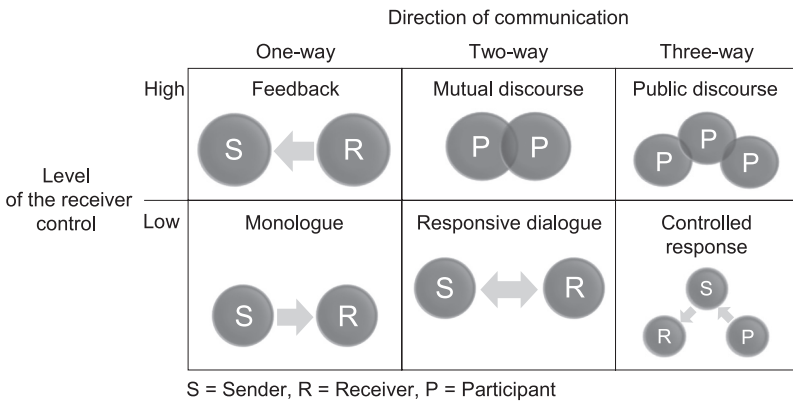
Direction of communication

| | One-way | Two-way | Three-way |
|---|---|---|---|
| High | Feedback S R | Mutual discourse P P | Public discourse P P P |
| Low | Monologue S R | Responsive dialogue S R | Controlled response S R P |

Level of the receiver control

S = Sender, R = Receiver, P = Participant